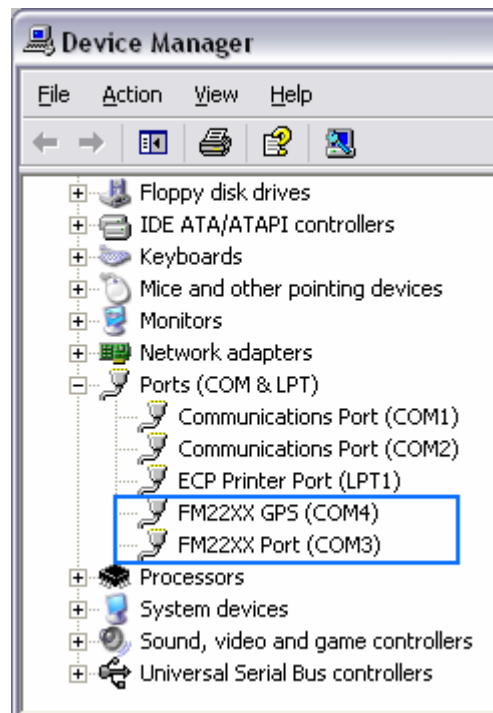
Device Manager

File Action View Help

Floppy disk drives
IDE ATA/ATAPI controllers
Keyboards
Mice and other pointing devices
Monitors
Network adapters
Ports (COM & LPT)
Communications Port (COM1)
Communications Port (COM2)
ECP Printer Port (LPT1)
FM22XX GPS (COM4)
FM22XX Port (COM3)
Processors
System devices
Sound, video and game controllers
Universal Serial Bus controllers